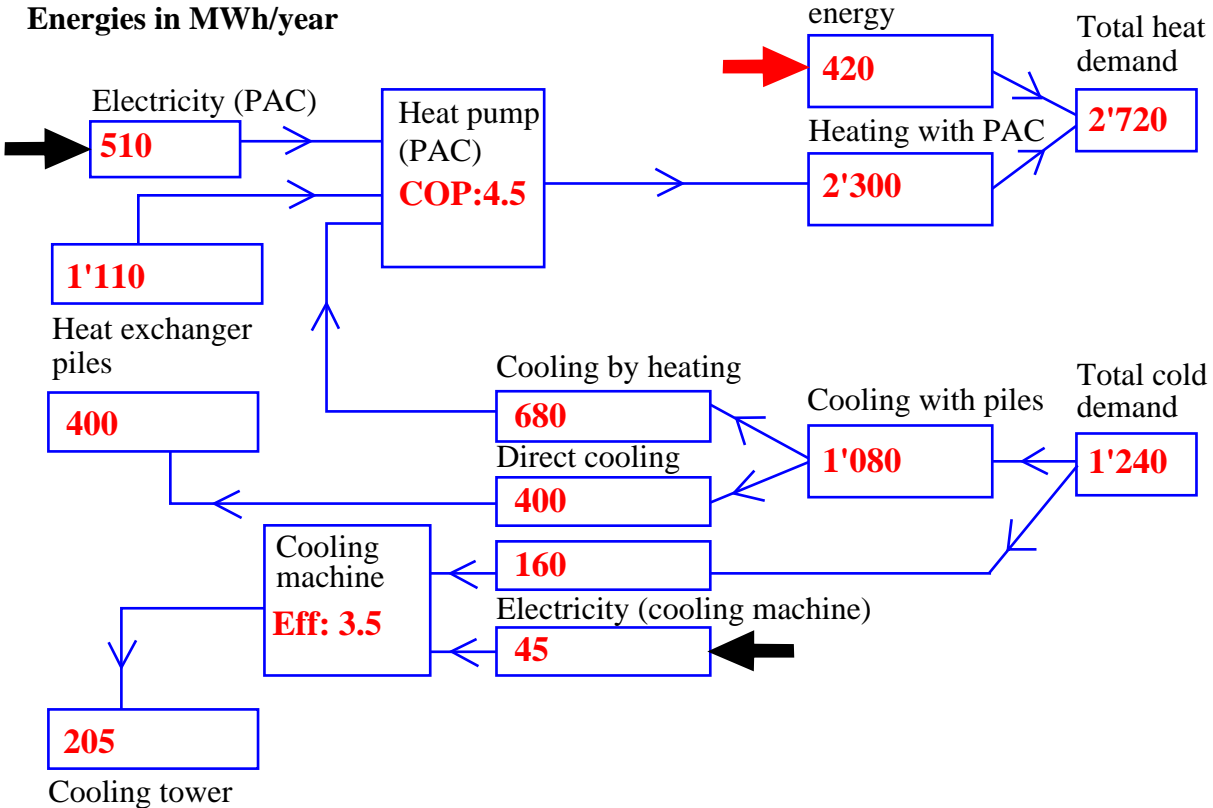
Energies in MWh/year

Electricity (PAC)

510

Heat pump (PAC)

COP:4.5

1'110

Heat exchanger piles

energy

420

Heating with PAC

2'300

Total heat demand

2'720

Cooling by heating

680

Cooling with piles

1'080

Total cold demand

1'240

400

Direct cooling

400

Cooling machine

Eff: 3.5

160

Electricity (cooling machine)

45

205

Cooling tower